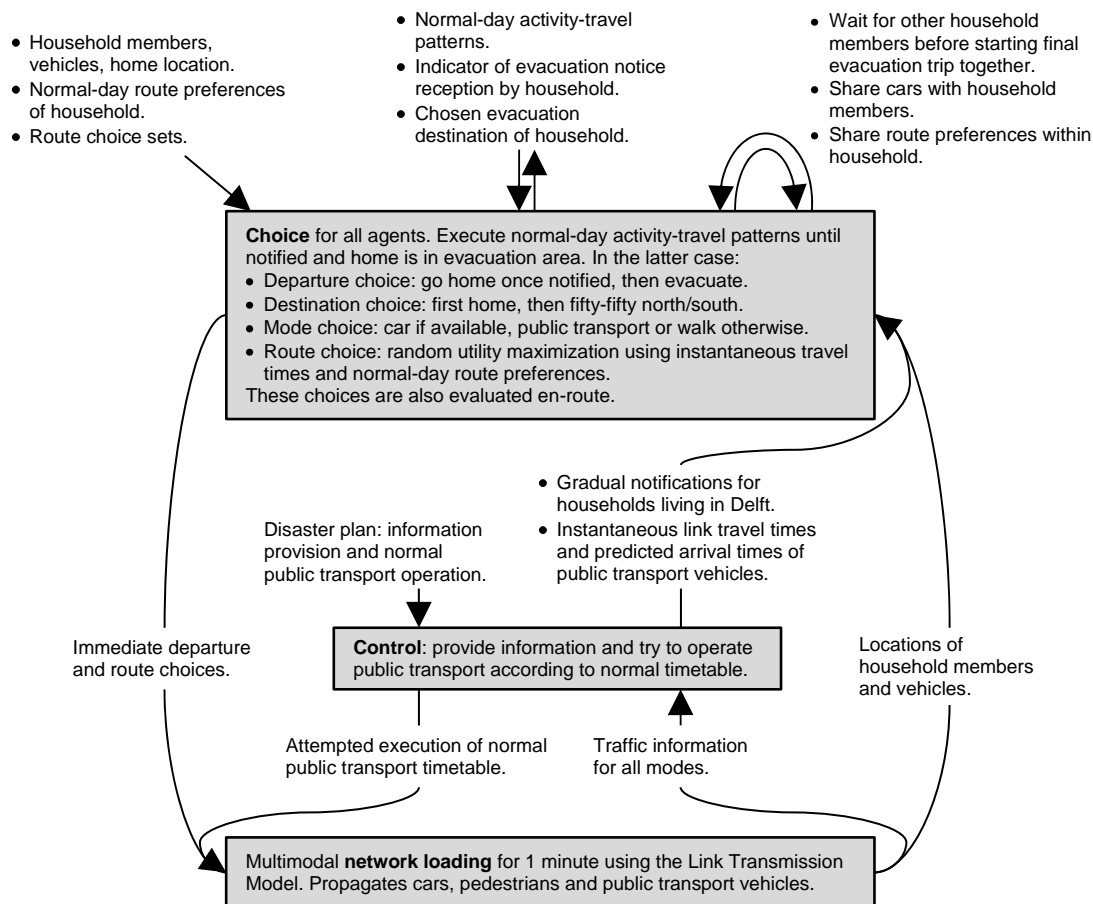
- Household members, vehicles, home location.
- Normal-day route preferences of household.
- Route choice sets.

- Normal-day activity-travel patterns.
- Indicator of evacuation notice reception by household.
- Chosen evacuation destination of household.

- Wait for other household members before starting final evacuation trip together.
- Share cars with household members.
- Share route preferences within household.

**Choice** for all agents. Execute normal-day activity-travel patterns until notified and home is in evacuation area. In the latter case:
- Departure choice: go home once notified, then evacuate.
- Destination choice: first home, then fifty-fifty north/south.
- Mode choice: car if available, public transport or walk otherwise.
- Route choice: random utility maximization using instantaneous travel times and normal-day route preferences.

These choices are also evaluated en-route.

- Gradual notifications for households living in Delft.
- Instantaneous link travel times and predicted arrival times of public transport vehicles.

Disaster plan: information provision and normal public transport operation.

Immediate departure and route choices.

**Control**: provide information and try to operate public transport according to normal timetable.

Locations of household members and vehicles.

Attempted execution of normal public transport timetable.

Traffic information for all modes.

Multimodal **network loading** for 1 minute using the Link Transmission Model. Propagates cars, pedestrians and public transport vehicles.